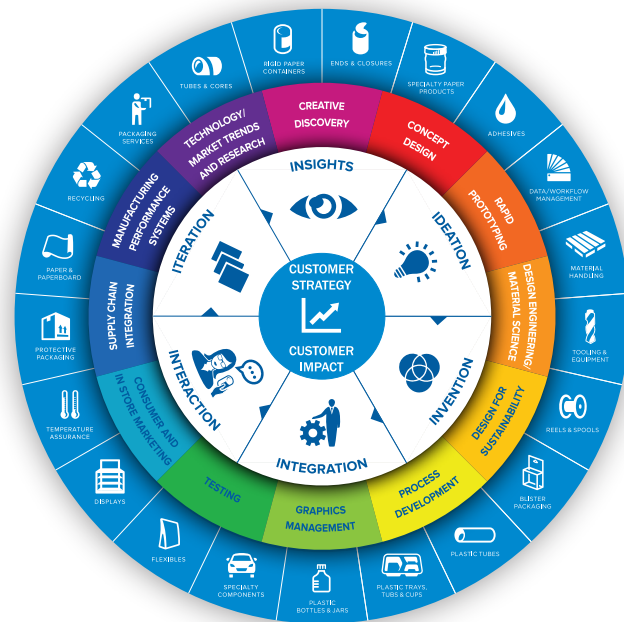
RIGID PAPER CONTAINERS
ENDS & CLOSURES
SPECIALTY PAPER PRODUCTS
ADHESIVES
DATA/WORKFLOW MANAGEMENT
MATERIAL HANDLING
TOOLING & EQUIPMENT
REELS & SPOOLS
BLISTER PACKAGING
PLASTIC TUBES
PLASTIC TRAYS, TUBS & CUPS
PLASTIC BOTTLES & JARS
SPECIALTY COMPONENTS
FLEXIBLES
DISPLAYS
TEMPERATURE ASSURANCE
PROTECTIVE PACKAGING
PAPER & PAPERBOARD
RECYCLING
PACKAGING SERVICES
TUBES & CORES

CREATIVE DISCOVERY
CONCEPT DESIGN
RAPID PROTOTYPING
DESIGN ENGINEERING/ MATERIAL SCIENCE
DESIGN FOR SUSTAINABILITY
PROCESS DEVELOPMENT
GRAPHICS MANAGEMENT
TESTING
CONSUMER AND IN STORE MARKETING
SUPPLY CHAIN INTEGRATION
MANUFACTURING PERFORMANCE SYSTEMS
TECHNOLOGY/ MARKET TRENDS AND RESEARCH

INSIGHTS
IDEATION
INVENTION
INTEGRATION
INTERACTION
ITERATION

CUSTOMER STRATEGY
CUSTOMER IMPACT